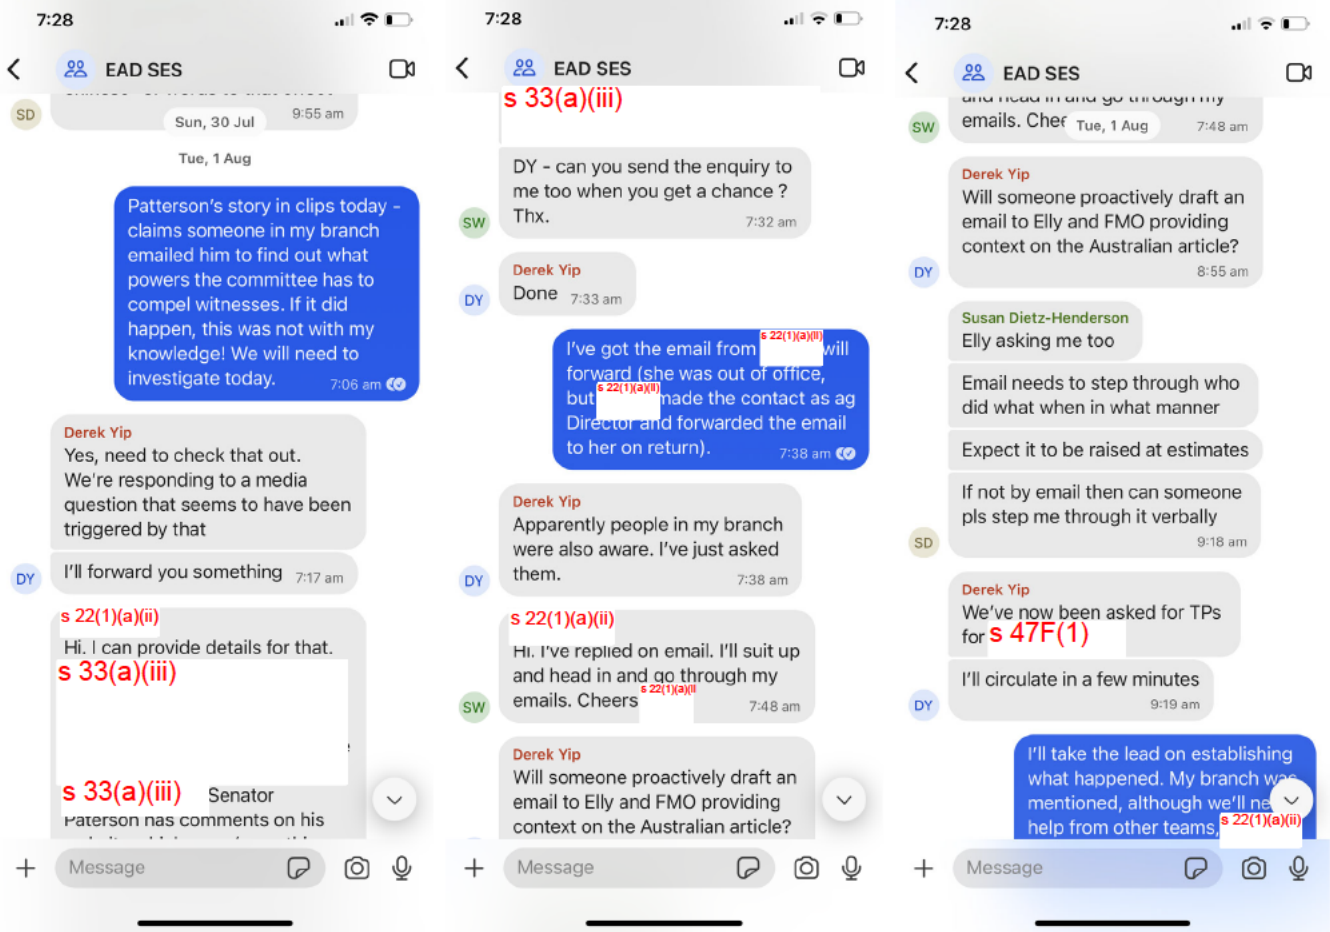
7:28

EAD SES

SD

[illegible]

Sun, 30 Jul 9:55 am

Tue, 1 Aug

Patterson's story in clips today - claims someone in my branch emailed him to find out what powers the committee has to compel witnesses. If it did happen, this was not with my knowledge! We will need to investigate today. 7:06 am

Derek Yip
Yes, need to check that out. We're responding to a media question that seems to have been triggered by that

DY

I'll forward you something 7:17 am

s 22(1)(a)(ii)
Hi. I can provide details for that.
s 33(a)(iii)

s 33(a)(iii) Senator Paterson has comments on his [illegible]

+ Message

7:28

EAD SES

s 33(a)(iii)

SW

DY - can you send the enquiry to me too when you get a chance ? Thx. 7:32 am

DY

Derek Yip
Done 7:33 am

I've got the email from s 22(1)(a)(ii) will forward (she was out of office, but s 22(1)(a)(ii) made the contact as ag Director and forwarded the email to her on return). 7:38 am

DY

Derek Yip
Apparently people in my branch were also aware. I've just asked them. 7:38 am

SW

s 22(1)(a)(ii)
Hi. I've replied on email. I'll suit up and head in and go through my emails. Cheers s 22(1)(a)(ii) 7:48 am

Derek Yip
Will someone proactively draft an email to Elly and FMO providing context on the Australian article?

+ Message

7:28

EAD SES

SW

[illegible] and head in and go through my emails. Chee Tue, 1 Aug 7:48 am

DY

Derek Yip
Will someone proactively draft an email to Elly and FMO providing context on the Australian article? 8:55 am

Susan Dietz-Henderson
Elly asking me too

Email needs to step through who did what when in what manner

Expect it to be raised at estimates

SD

If not by email then can someone pls step me through it verbally 9:18 am

DY

Derek Yip
We've now been asked for TPs for s 47F(1)

I'll circulate in a few minutes 9:19 am

I'll take the lead on establishing what happened. My branch was mentioned, although we'll ne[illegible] help from other teams, s 22(1)(a)(ii)

+ Message